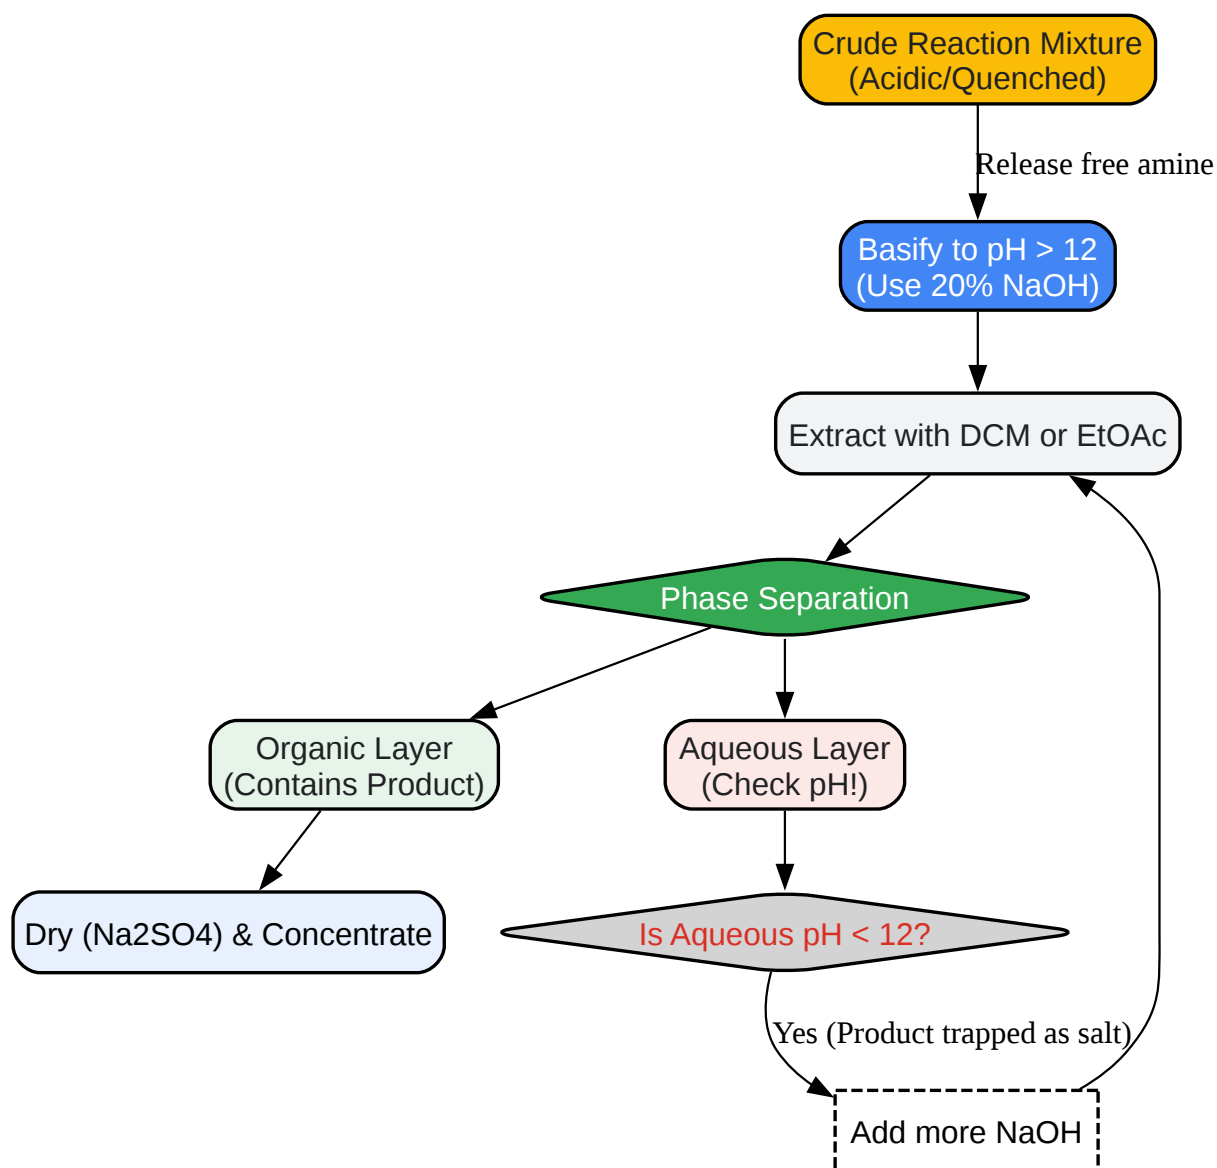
Crude Reaction Mixture (Acidic/Quenched)

Release free amine

Basify to pH > 12 (Use 20% NaOH)

Extract with DCM or EtOAc

Phase Separation

Organic Layer (Contains Product)

Aqueous Layer (Check pH!)

Dry (Na2SO4) & Concentrate

Is Aqueous pH < 12?

Yes (Product trapped as salt)

Add more NaOH